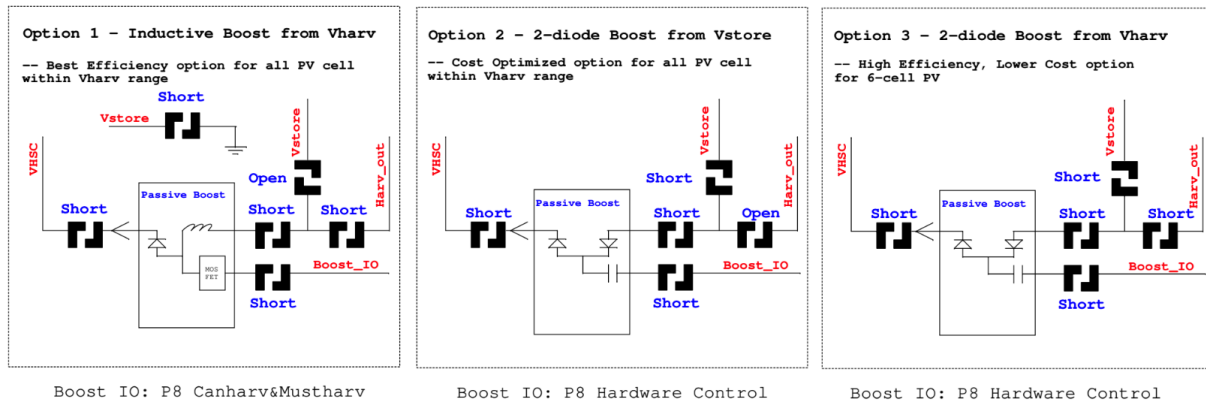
Option 1 – Inductive Boost from Vharv

-- Best Efficiency option for all PV cell within Vharv range

Short
Vstore
Vstore
Open
VHSC
Passive Boost
Short
Short
Short
Harv_out
MOS FET
Boost_IO
Short

Boost IO: P8 Canharv&Mustharv

Option 2 – 2-diode Boost from Vstore

-- Cost Optimized option for all PV cell within Vharv range

Vstore
VHSC
Short
Harv_out
Passive Boost
Short
Short
Open
Boost_IO
Short

Boost IO: P8 Hardware Control

Option 3 – 2-diode Boost from Vharv

-- High Efficiency, Lower Cost option for 6-cell PV

Vstore
VHSC
Short
Harv_out
Passive Boost
Short
Short
Short
Boost_IO
Short

Boost IO: P8 Hardware Control